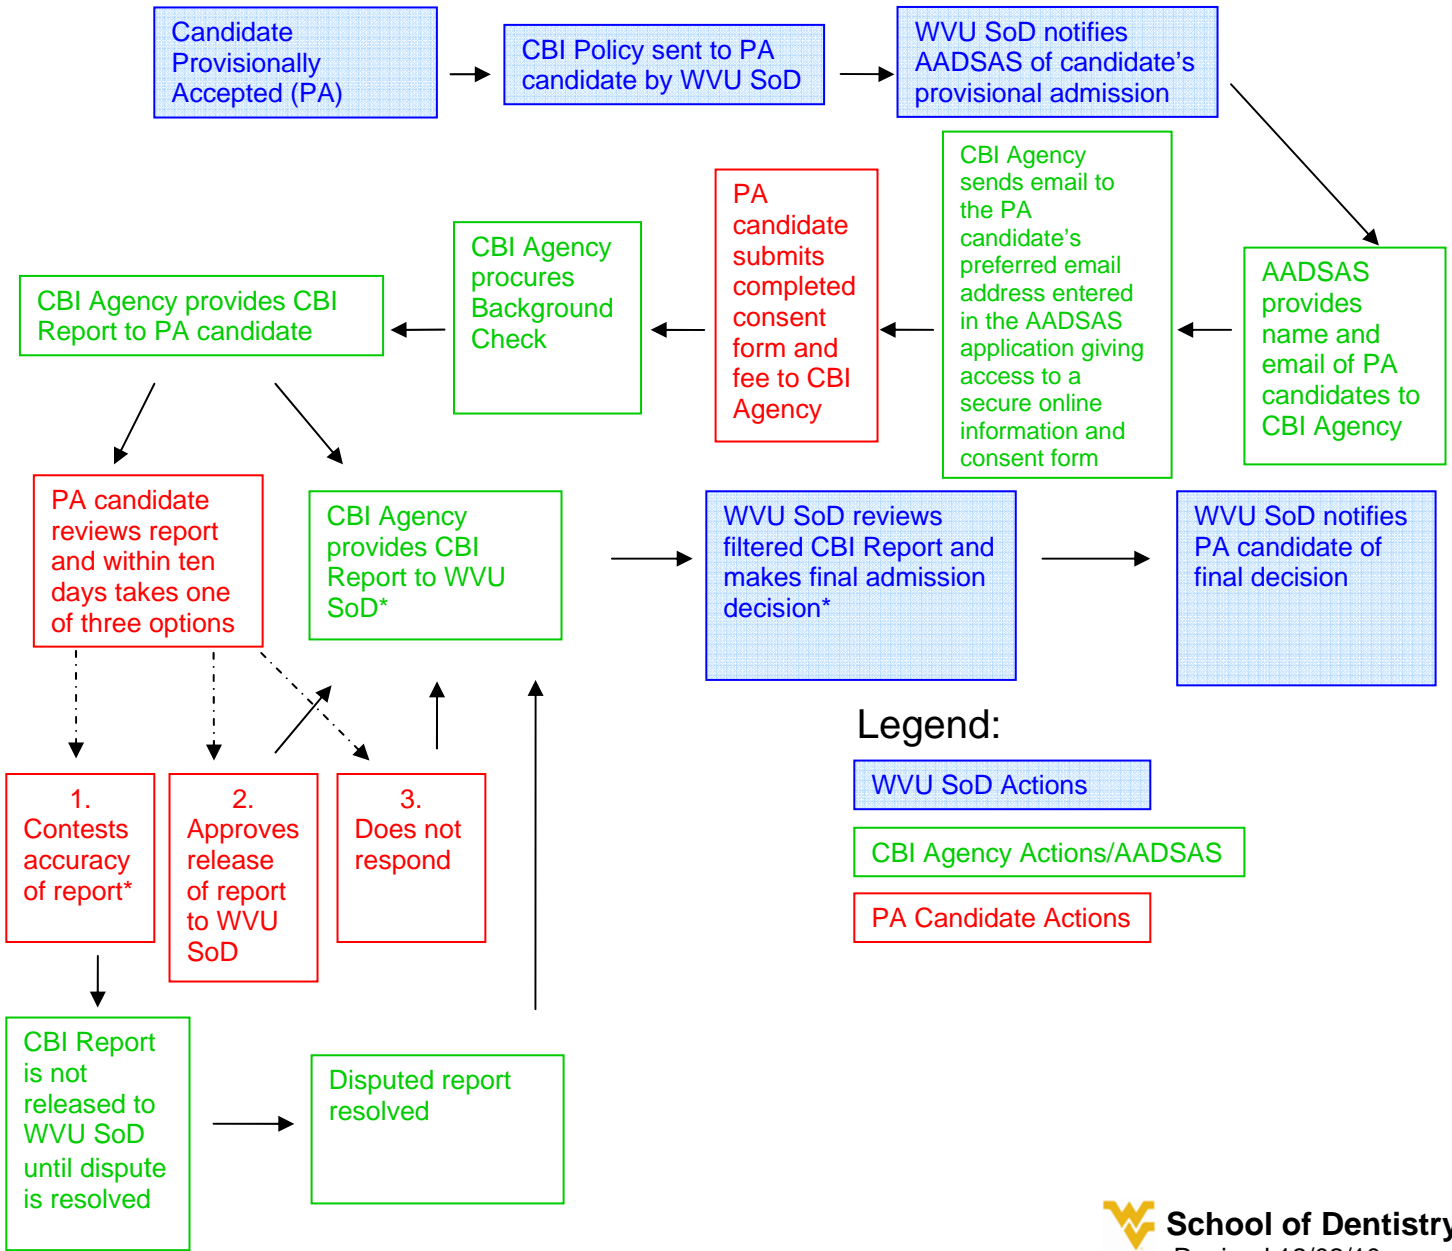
Candidate Provisionally Accepted (PA)

CBI Policy sent to PA candidate by WVU SoD

WVU SoD notifies AADSAS of candidate's provisional admission

AADSAS provides name and email of PA candidates to CBI Agency

CBI Agency sends email to the PA candidate's preferred email address entered in the AADSAS application giving access to a secure online information and consent form

PA candidate submits completed consent form and fee to CBI Agency

CBI Agency procures Background Check

CBI Agency provides CBI Report to PA candidate

PA candidate reviews report and within ten days takes one of three options

CBI Agency provides CBI Report to WVU SoD*

WVU SoD reviews filtered CBI Report and makes final admission decision*

WVU SoD notifies PA candidate of final decision

1. Contests accuracy of report*

2. Approves release of report to WVU SoD

3. Does not respond

Legend:

WVU SoD Actions

CBI Agency Actions/AADSAS

PA Candidate Actions

CBI Report is not released to WVU SoD until dispute is resolved

Disputed report resolved

School of Dentistry

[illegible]